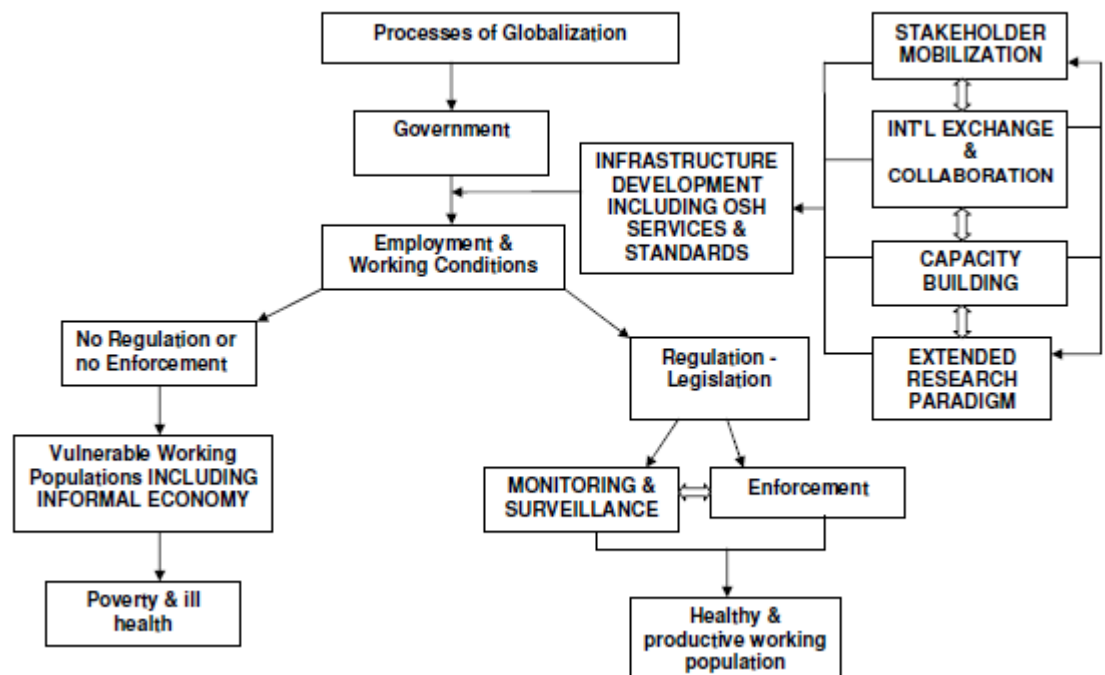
Processes of Globalization

Government

Employment & Working Conditions

INFRASTRUCTURE DEVELOPMENT INCLUDING OSH SERVICES & STANDARDS

STAKEHOLDER MOBILIZATION

INT'L EXCHANGE & COLLABORATION

CAPACITY BUILDING

EXTENDED RESEARCH PARADIGM

No Regulation or no Enforcement

Vulnerable Working Populations INCLUDING INFORMAL ECONOMY

Poverty & ill health

Regulation - Legislation

MONITORING & SURVEILLANCE

Enforcement

Healthy & productive working population